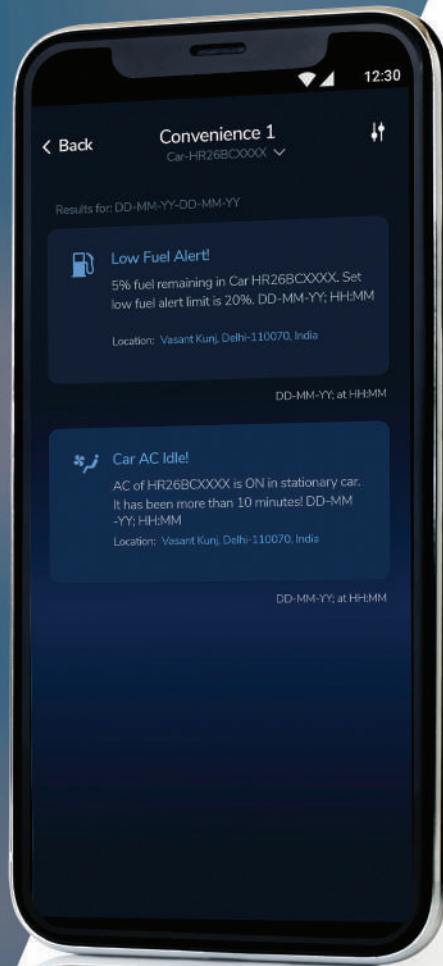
12:30

< Back

Convenience 1
Car-HR26BCXXXX

Results for: DD-MM-YY-DD-MM-YY

Low Fuel Alert!
5% fuel remaining in Car HR26BCXXXX. Set low fuel alert limit is 20%. DD-MM-YY; HH:MM

Location: Vasant Kunj, Delhi-110070, India

DD-MM-YY; at HH:MM

Car AC Idle!
AC of HR26BCXXXX is ON in stationary car. It has been more than 10 minutes! DD-MM -YY; HH:MM
Location: Vasant Kunj, Delhi-110070, India

DD-MM-YY; at HH:MM